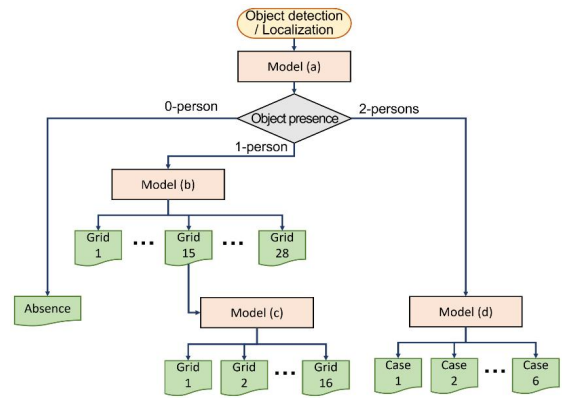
Object detection / Localization

Model (a)

0-person

Object presence

2-persons

1-person

Model (b)

Grid 1

...

Grid 15

...

Grid 28

Absence

Model (c)

Model (d)

Grid 1

Grid 2

...

Grid 16

Case 1

Case 2

...

Case 6